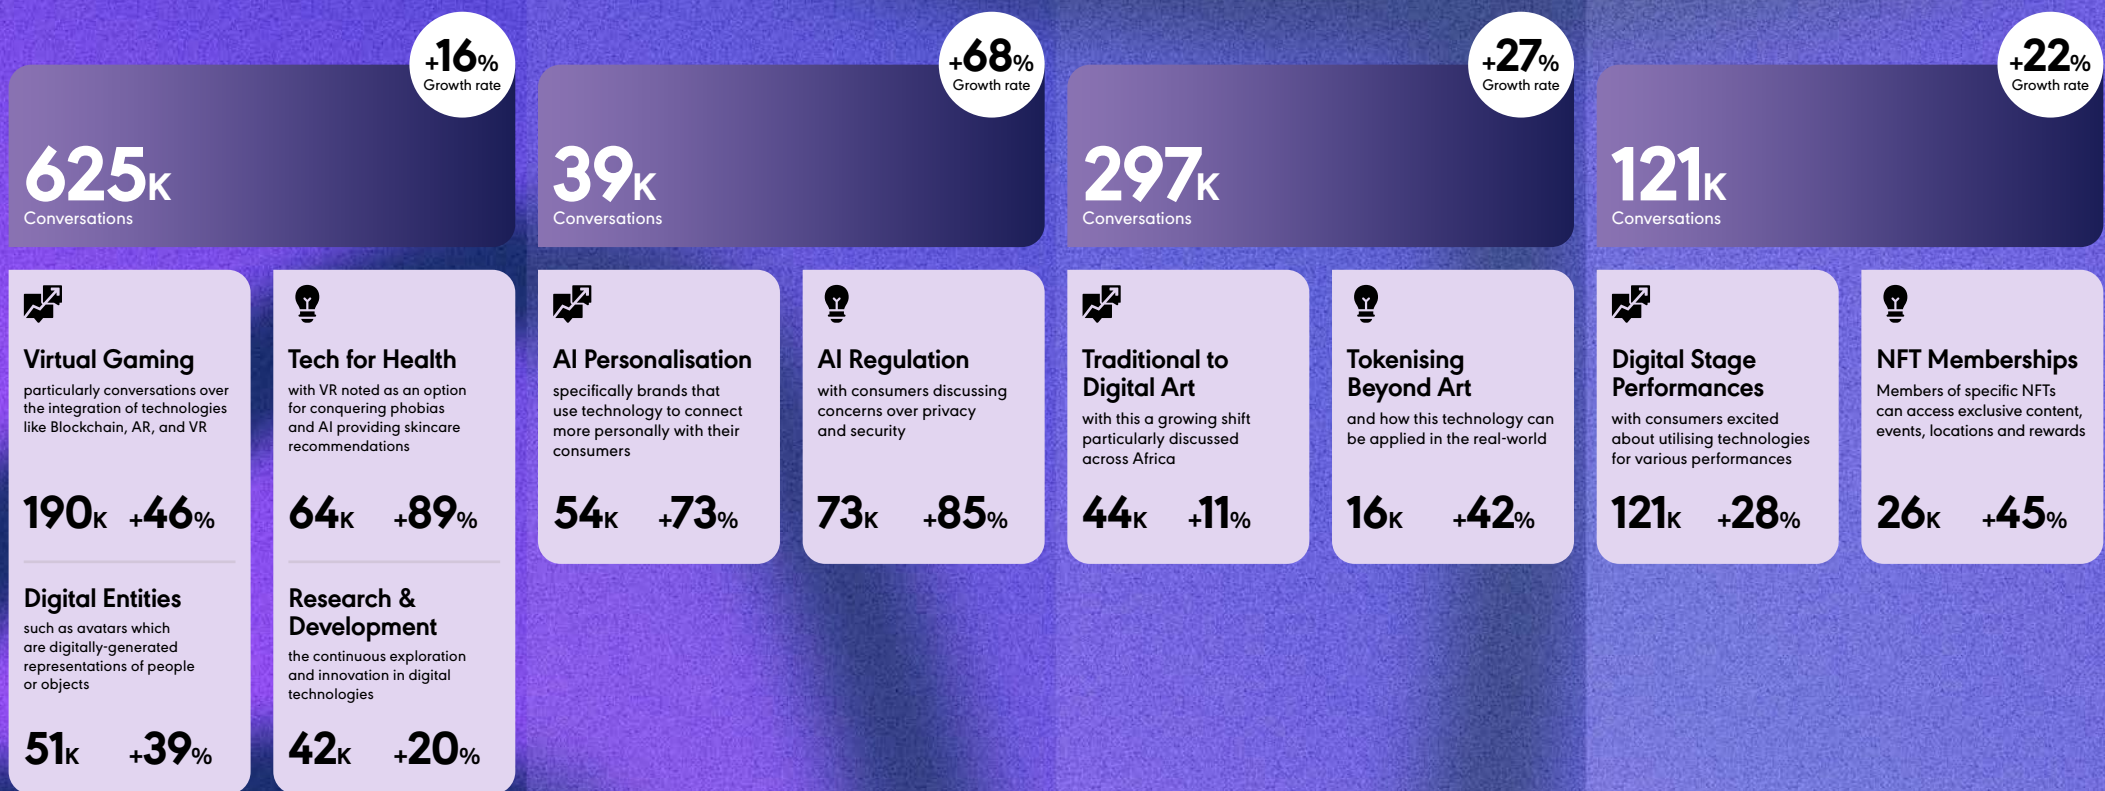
+16%
Growth rate

625K
Conversations

Virtual Gaming
particularly conversations over the integration of technologies like Blockchain, AR, and VR

190K +46%

Digital Entities
such as avatars which are digitally-generated representations of people or objects

51K +39%

Tech for Health
with VR noted as an option for conquering phobias and AI providing skincare recommendations

64K +89%

Research & Development
the continuous exploration and innovation in digital technologies

42K +20%

+68%
Growth rate

39K
Conversations

AI Personalisation
specifically brands that use technology to connect more personally with their consumers

54K +73%

AI Regulation
with consumers discussing concerns over privacy and security

73K +85%

+27%
Growth rate

297K
Conversations

Traditional to Digital Art
with this a growing shift particularly discussed across Africa

44K +11%

Tokenising Beyond Art
and how this technology can be applied in the real-world

16K +42%

+22%
Growth rate

121K
Conversations

Digital Stage Performances
with consumers excited about utilising technologies for various performances

121K +28%

NFT Memberships
Members of specific NFTs can access exclusive content, events, locations and rewards

26K +45%